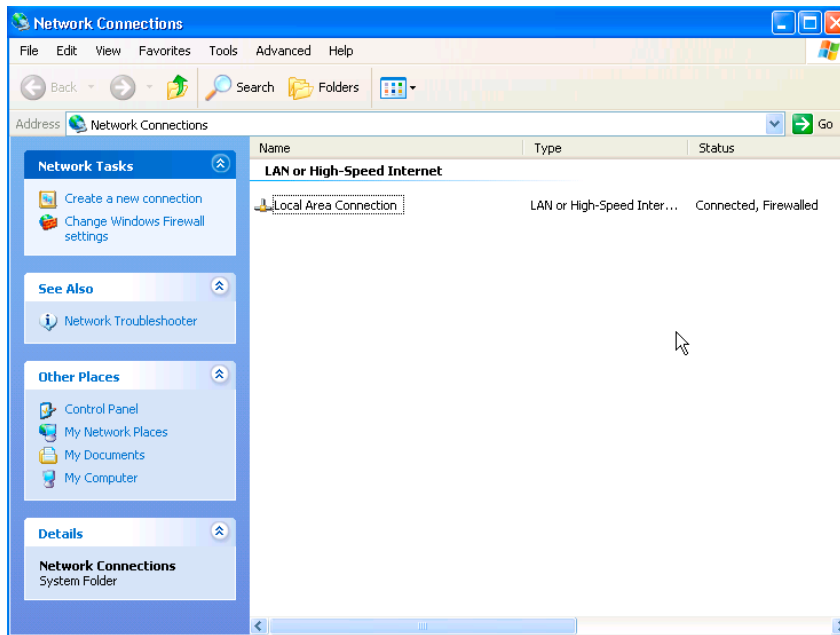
Network Connections

File Edit View Favorites Tools Advanced Help

Back Search Folders

Address Network Connections Go

Network Tasks

Create a new connection
Change Windows Firewall settings

See Also

Network Troubleshooter

Other Places

Control Panel
My Network Places
My Documents
My Computer

Details

Network Connections
System Folder

| Name | Type | Status |
|---|---|---|
| LAN or High-Speed Internet | | |
| Local Area Connection | LAN or High-Speed Inter... | Connected, Firewalled |